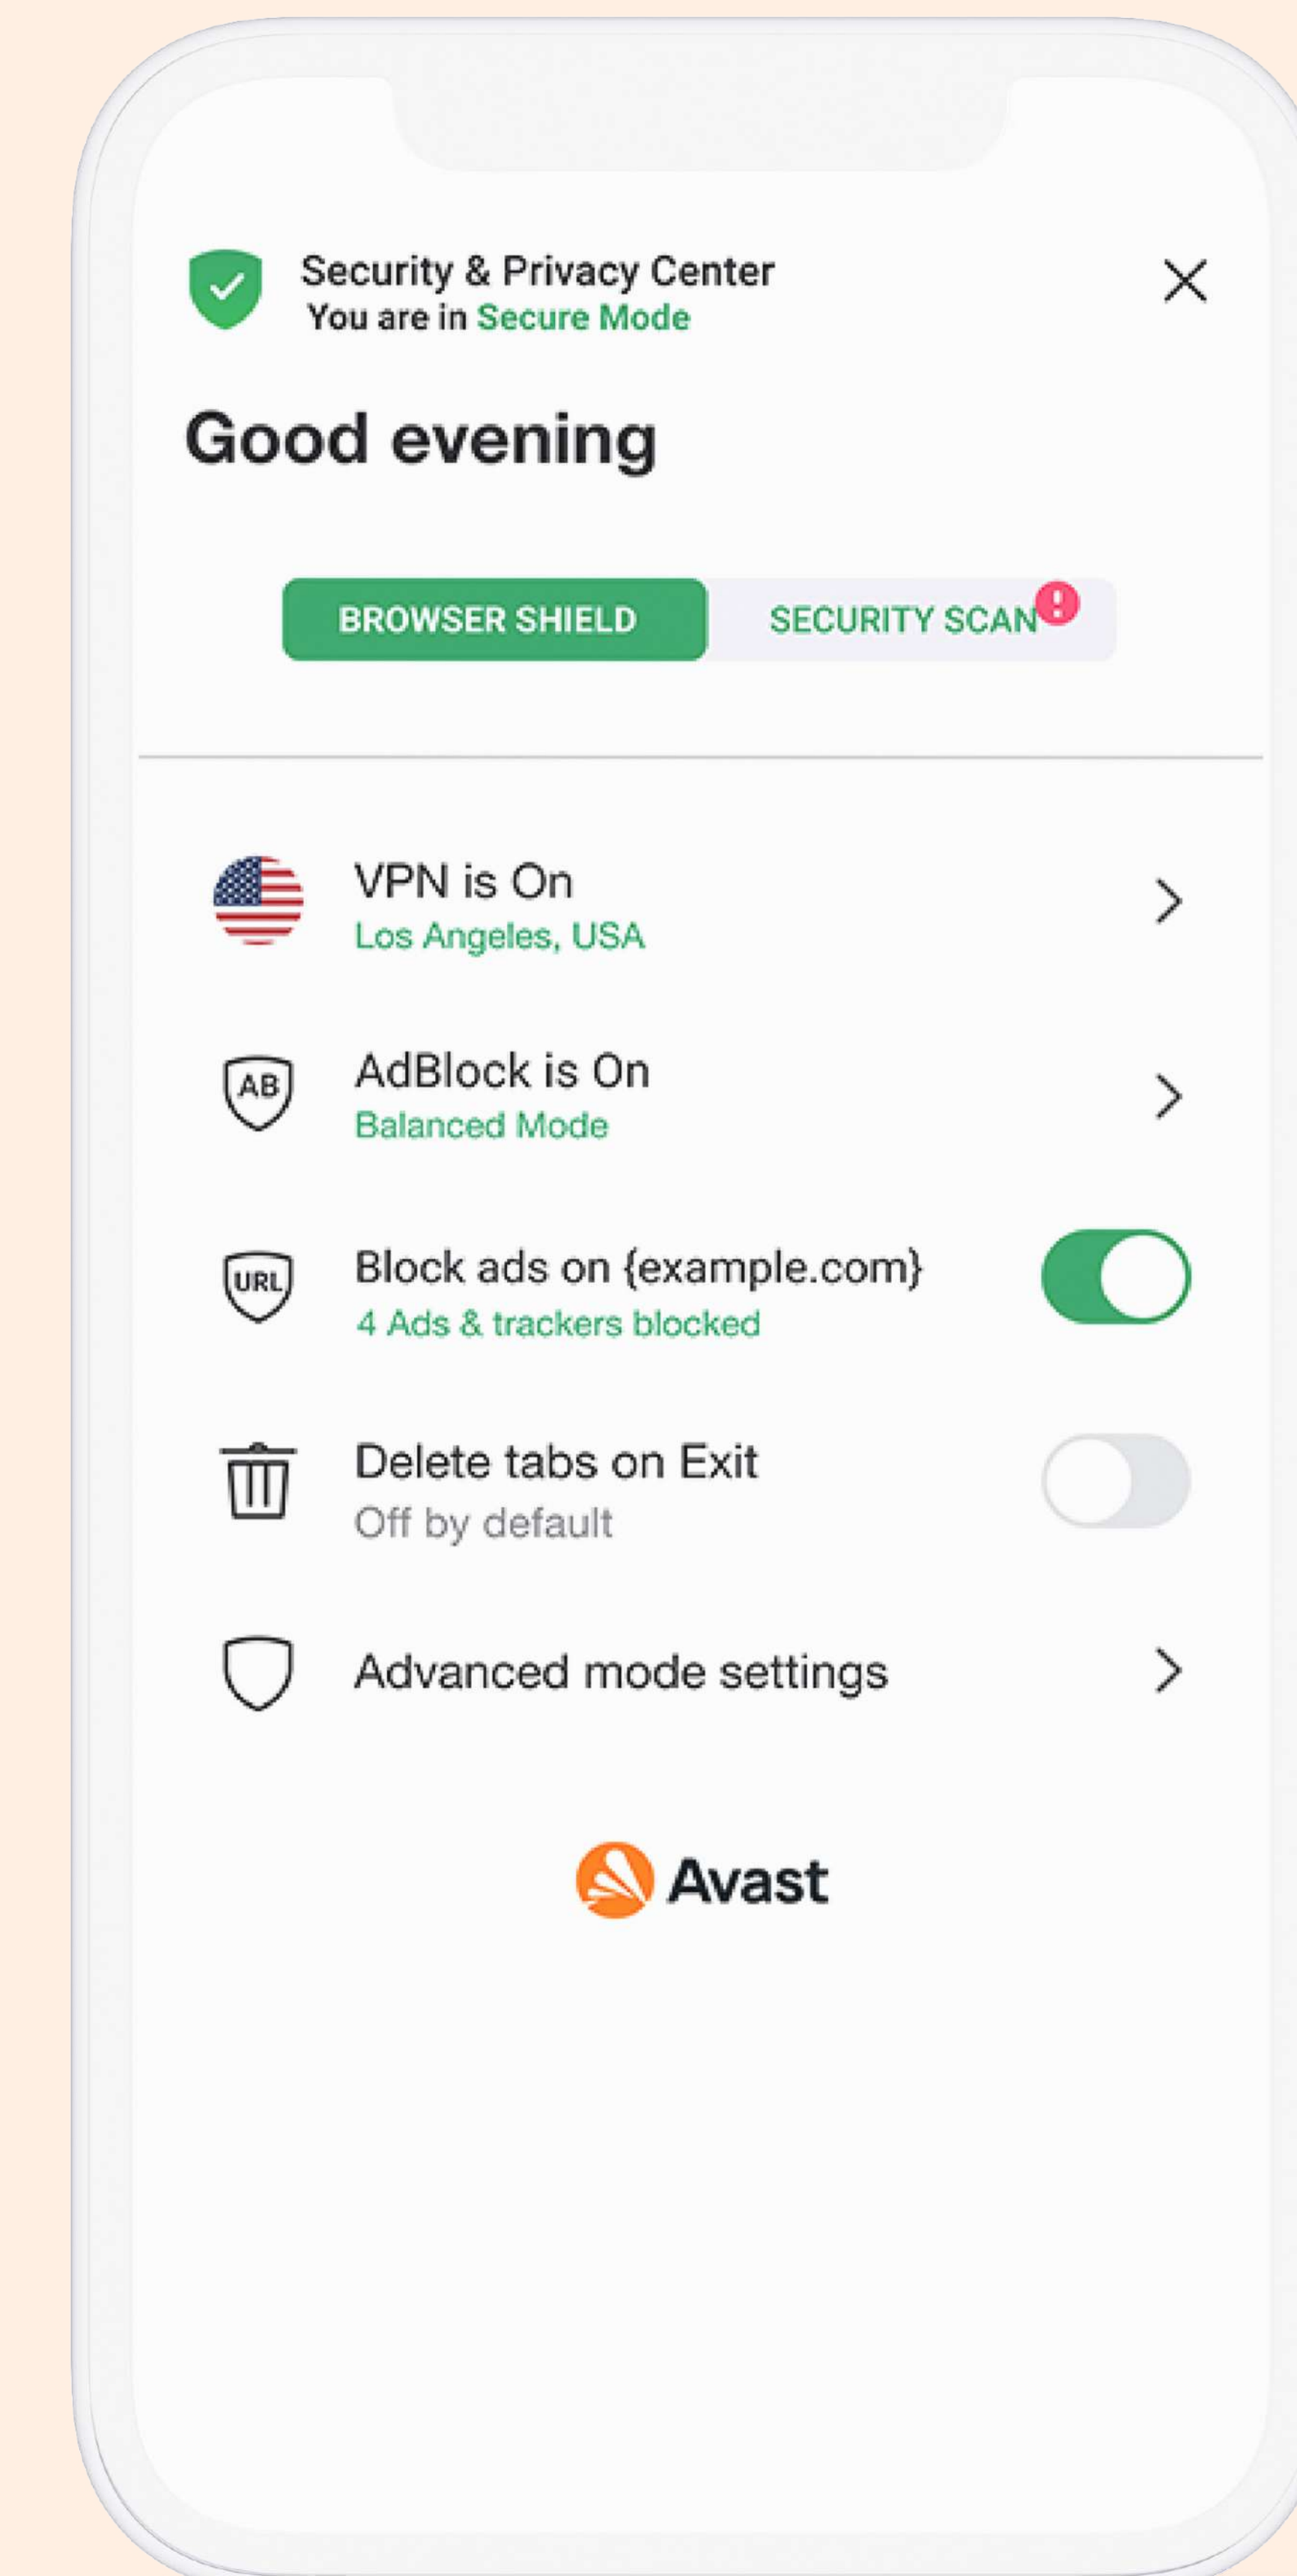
Security & Privacy Center
You are in Secure Mode

Good evening

BROWSER SHIELD
SECURITY SCAN !

VPN is On
Los Angeles, USA

AB
AdBlock is On
Balanced Mode

URL
Block ads on {example.com}
4 Ads & trackers blocked

Delete tabs on Exit
Off by default

Advanced mode settings

Avast